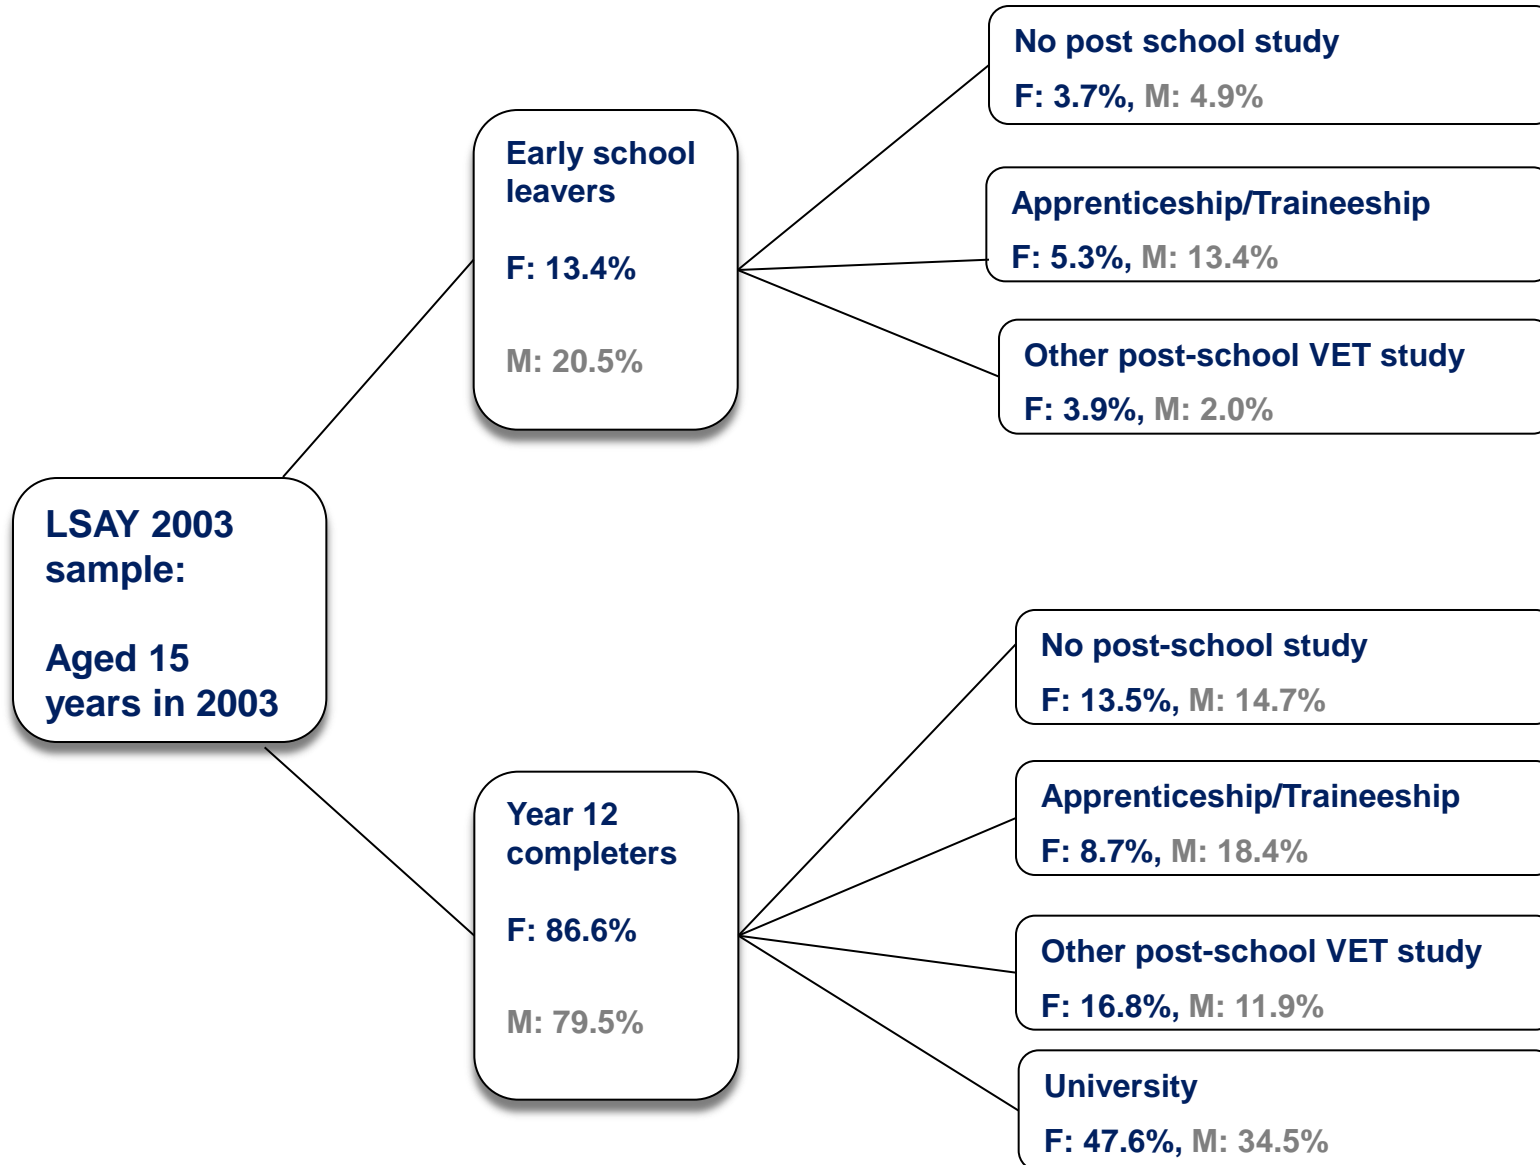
LSAY 2003 sample:

Aged 15 years in 2003

Early school leavers

F: 13.4%

M: 20.5%

No post school study

F: 3.7%, M: 4.9%

Apprenticeship/Traineeship

F: 5.3%, M: 13.4%

Other post-school VET study

F: 3.9%, M: 2.0%

Year 12 completers

F: 86.6%

M: 79.5%

No post-school study

F: 13.5%, M: 14.7%

Apprenticeship/Traineeship

F: 8.7%, M: 18.4%

Other post-school VET study

F: 16.8%, M: 11.9%

University

F: 47.6%, M: 34.5%